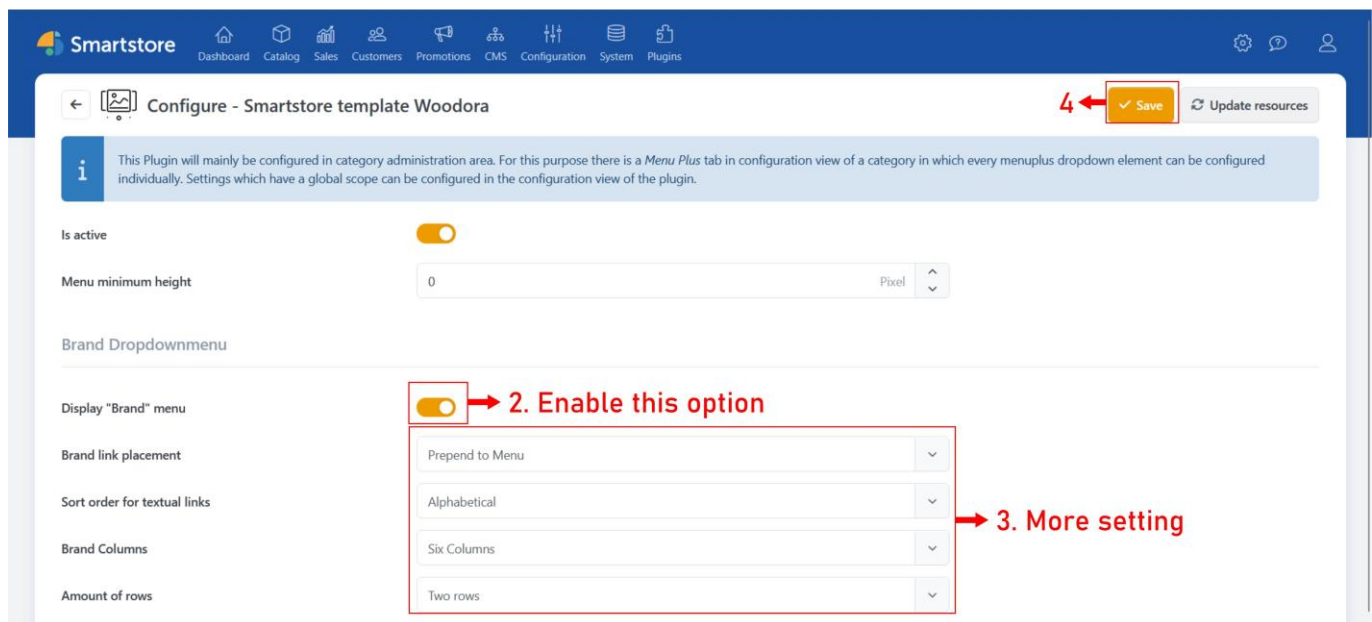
Smartstore
Dashboard Catalog Sales Customers Promotions CMS Configuration System Plugins

Configure - Smartstore template Woodora
4
Save
Update resources

i
This Plugin will mainly be configured in category administration area. For this purpose there is a *Menu Plus* tab in configuration view of a category in which every menuplus dropdown element can be configured individually. Settings which have a global scope can be configured in the configuration view of the plugin.

Is active

Menu minimum height
0
Pixel

Brand Dropdownmenu

Display "Brand" menu
2. Enable this option

Brand link placement
Prepend to Menu

Sort order for textual links
Alphabetical

3. More setting

Brand Columns
Six Columns

Amount of rows
Two rows